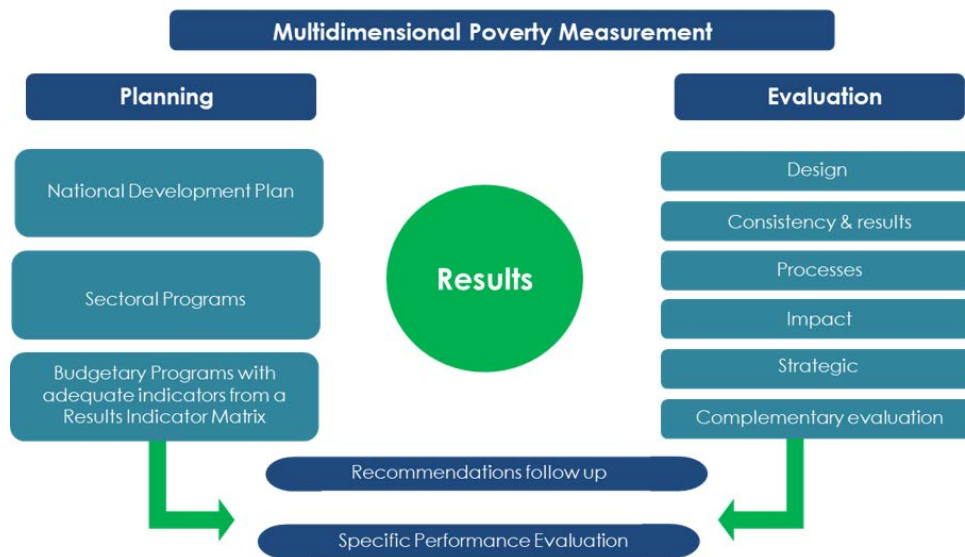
Multidimensional Poverty Measurement

Planning

National Development Plan

Sectoral Programs

Budgetary Programs with adequate indicators from a Results Indicator Matrix

Results

Evaluation

Design

Consistency & results

Processes

Impact

Strategic

Complementary evaluation

Recommendations follow up

Specific Performance Evaluation